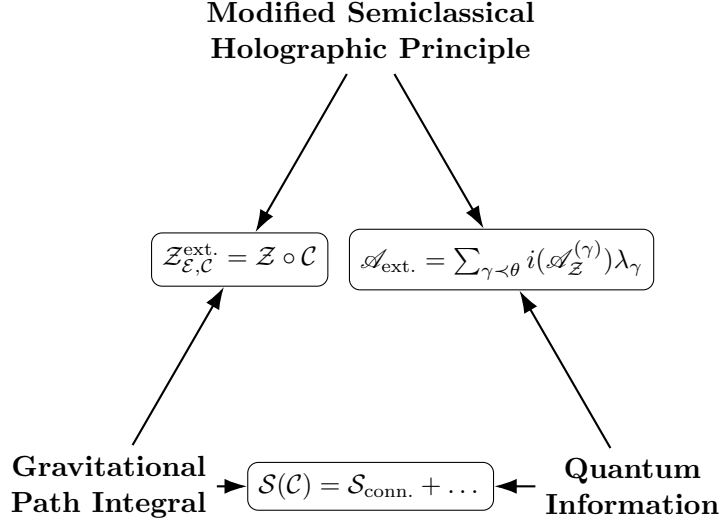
**Modified Semiclassical Holographic Principle**

$\mathcal{Z}_{\mathcal{E},\mathcal{C}}^{\text{ext.}} = \mathcal{Z} \circ \mathcal{C}$

$\mathscr{A}_{\text{ext.}} = \sum_{\gamma \prec \theta} i(\mathscr{A}_{\mathcal{Z}}^{(\gamma)})\lambda_\gamma$

**Gravitational Path Integral**

$\mathcal{S}(\mathcal{C}) = \mathcal{S}_{\text{conn.}} + \dots$

**Quantum Information**